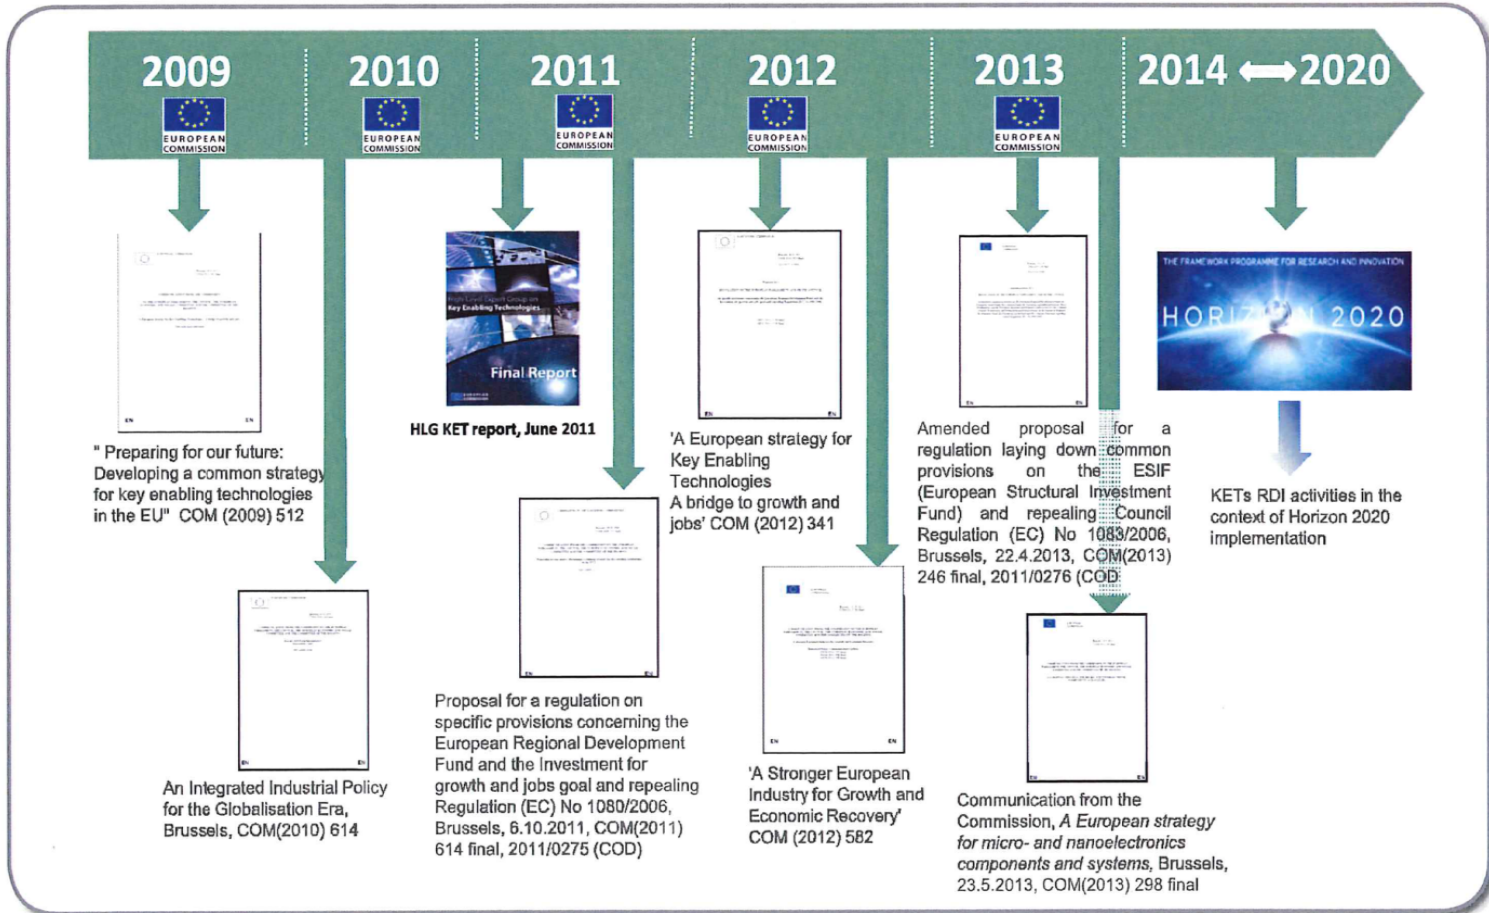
2009

EUROPEAN COMMISSION

2010

EUROPEAN COMMISSION

2011

EUROPEAN COMMISSION

2012

EUROPEAN COMMISSION

2013

EUROPEAN COMMISSION

2014 ⟷ 2020

" Preparing for our future: Developing a common strategy for key enabling technologies in the EU" COM (2009) 512

High Level Expert Group on Key Enabling Technologies

Final Report

HLG KET report, June 2011

'A European strategy for Key Enabling Technologies A bridge to growth and jobs' COM (2012) 341

Amended proposal for a regulation laying down common provisions on the ESIF (European Structural Investment Fund) and repealing Council Regulation (EC) No 1083/2006, Brussels, 22.4.2013, COM(2013) 246 final, 2011/0276 (COD)

THE FRAMEWORK PROGRAMME FOR RESEARCH AND INNOVATION

HORIZON 2020

KETs RDI activities in the context of Horizon 2020 implementation

An Integrated Industrial Policy for the Globalisation Era, Brussels, COM(2010) 614

Proposal for a regulation on specific provisions concerning the European Regional Development Fund and the Investment for growth and jobs goal and repealing Regulation (EC) No 1080/2006, Brussels, 6.10.2011, COM(2011) 614 final, 2011/0275 (COD)

'A Stronger European Industry for Growth and Economic Recovery' COM (2012) 582

Communication from the Commission, *A European strategy for micro- and nanoelectronics components and systems*, Brussels, 23.5.2013, COM(2013) 298 final